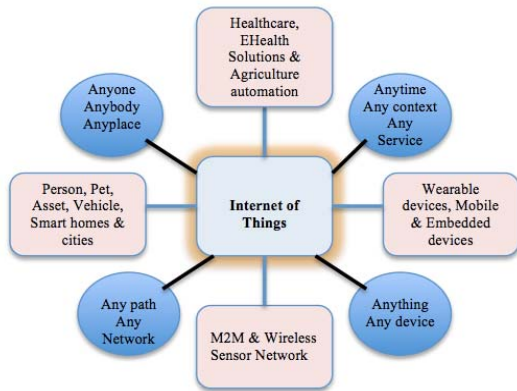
Healthcare, EHealth Solutions & Agriculture automation

Anyone Anybody Anyplace

Anytime Any context Any Service

Person, Pet, Asset, Vehicle, Smart homes & cities

Internet of Things

Wearable devices, Mobile & Embedded devices

Any path Any Network

Anything Any device

M2M & Wireless Sensor Network